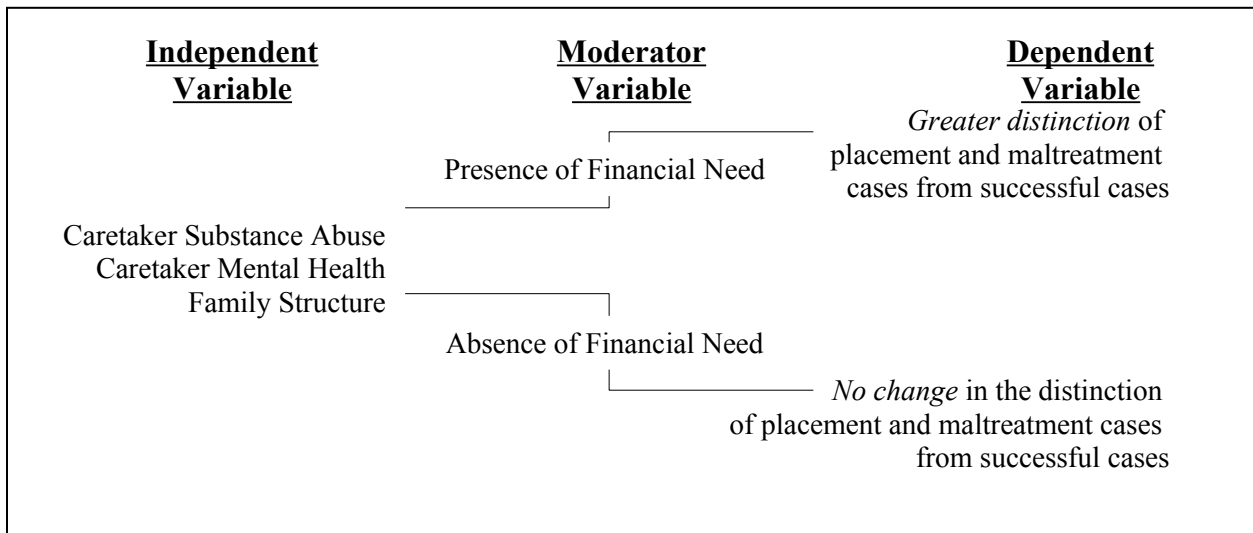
Independent Variable

Moderator Variable

Dependent Variable

*Greater distinction* of placement and maltreatment cases from successful cases

Presence of Financial Need

Caretaker Substance Abuse
Caretaker Mental Health
Family Structure

Absence of Financial Need

*No change* in the distinction of placement and maltreatment cases from successful cases